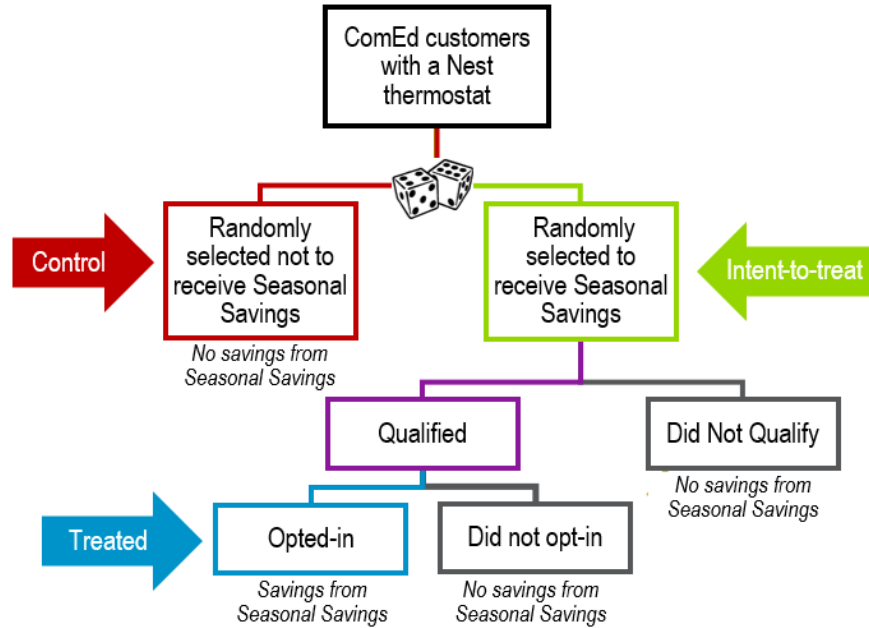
ComEd customers with a Nest thermostat

Control

Randomly selected not to receive Seasonal Savings

No savings from Seasonal Savings

Randomly selected to receive Seasonal Savings

Intent-to-treat

Qualified

Did Not Qualify

No savings from Seasonal Savings

Treated

Opted-in

Savings from Seasonal Savings

Did not opt-in

No savings from Seasonal Savings